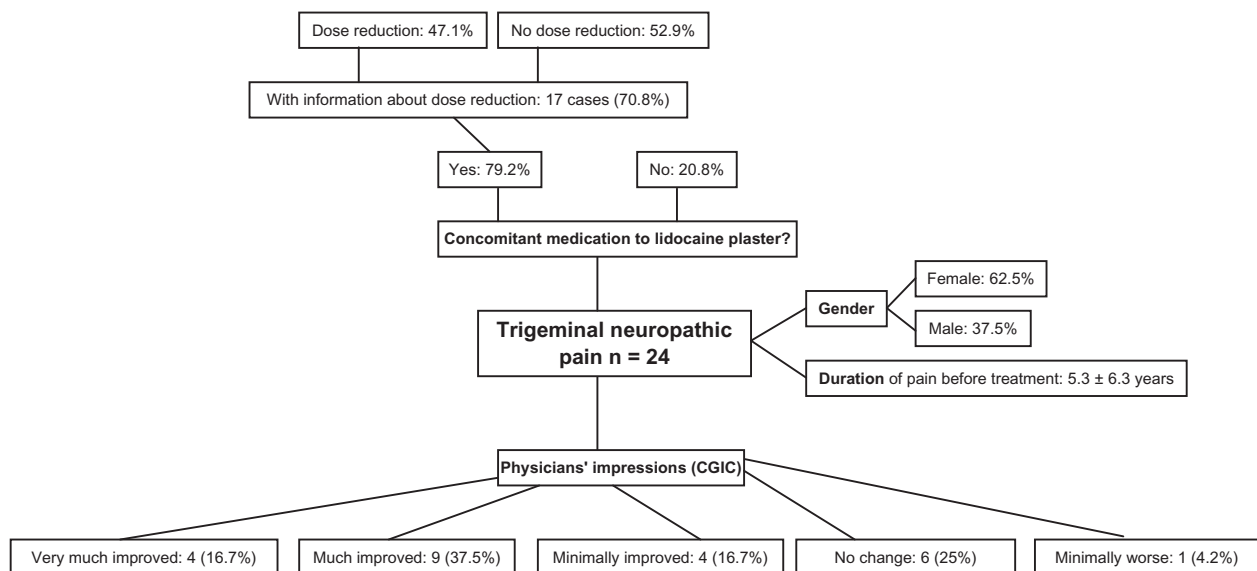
Dose reduction: 47.1%

No dose reduction: 52.9%

With information about dose reduction: 17 cases (70.8%)

Yes: 79.2%

No: 20.8%

Concomitant medication to lidocaine plaster?

Trigeminal neuropathic pain n = 24

Gender

Female: 62.5%

Male: 37.5%

Duration of pain before treatment: 5.3 ± 6.3 years

Physicians' impressions (CGIC)

Very much improved: 4 (16.7%)

Much improved: 9 (37.5%)

Minimally improved: 4 (16.7%)

No change: 6 (25%)

Minimally worse: 1 (4.2%)